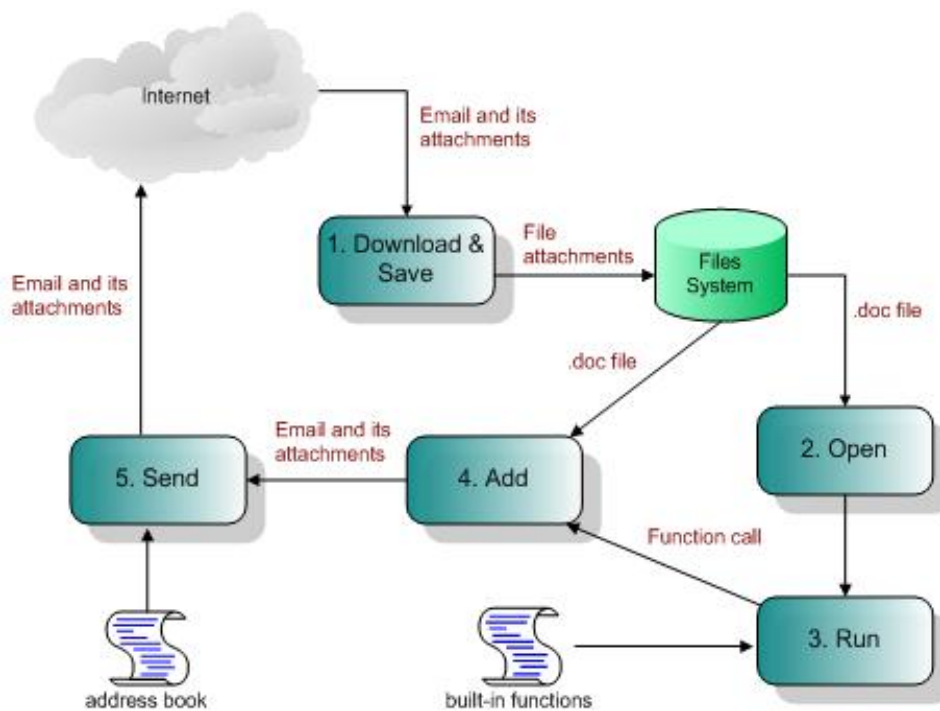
Internet

Email and its attachments

1. Download & Save

File attachments

Files System

.doc file

Email and its attachments

.doc file

Email and its attachments

5. Send

4. Add

2. Open

Function call

3. Run

address book

built-in functions